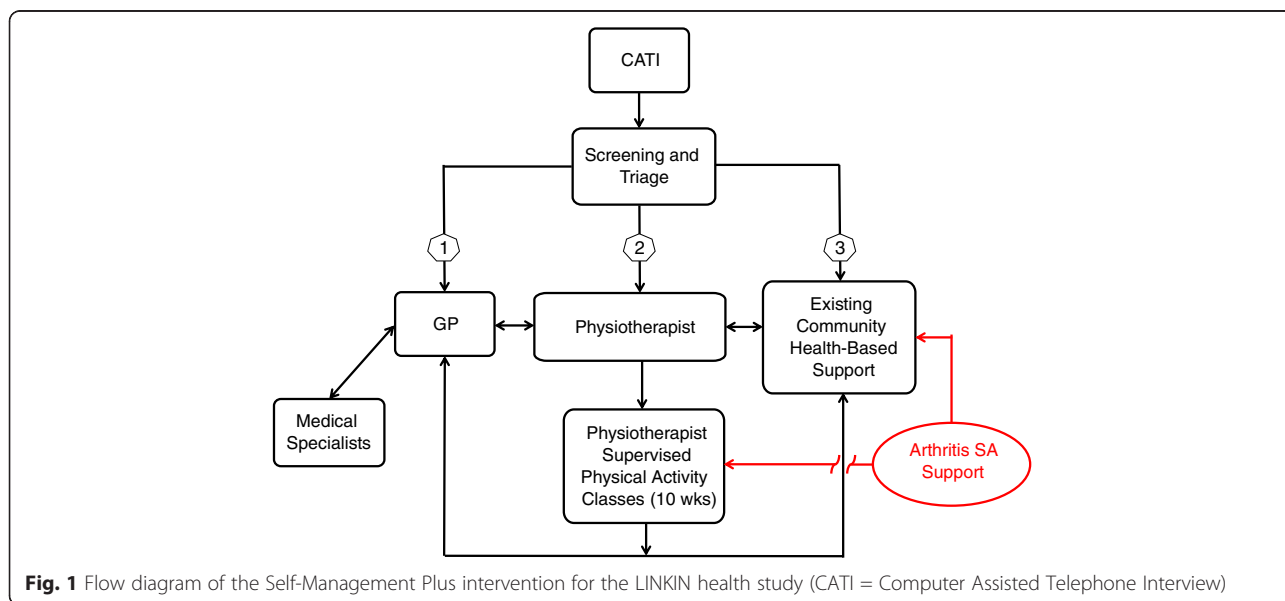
CATI

Screening and Triage

1

2

3

GP

Physiotherapist

Existing Community Health-Based Support

Medical Specialists

Physiotherapist Supervised Physical Activity Classes (10 wks)

Arthritis SA Support

**Fig. 1** Flow diagram of the Self-Management Plus intervention for the LINKIN health study (CATI = Computer Assisted Telephone Interview)